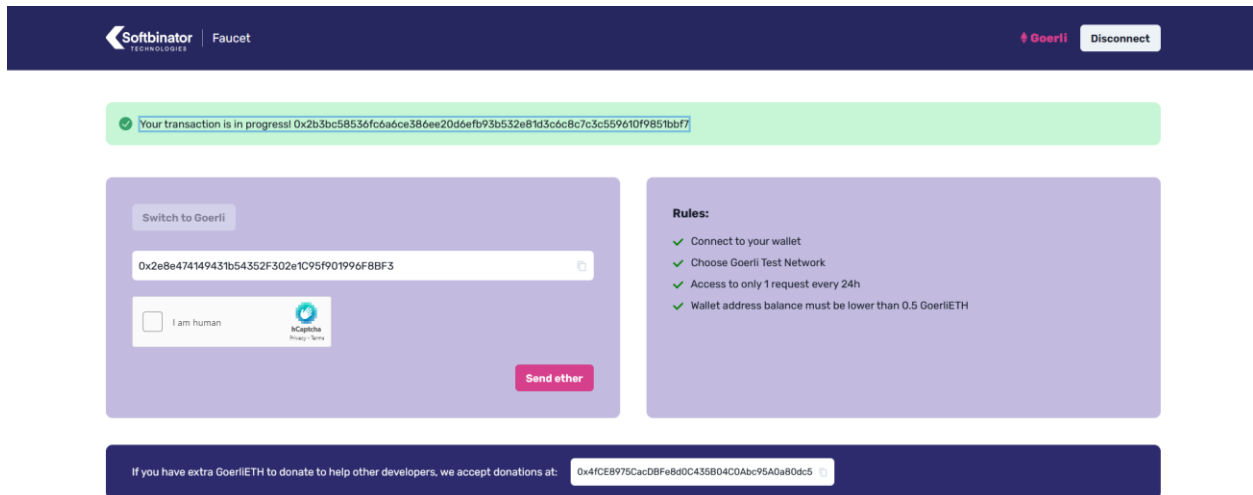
Softbinator TECHNOLOGIES | Faucet

Goerli Disconnect

Your transaction is in progress! 0x2b3bc58536fc6a6ce386ee20d6efb93b532e81d3c6c8c7c3c559610f9851bbf7

Switch to Goerli

0x2e8e474149431b54352F302e1C95f901996F8BF3

I am human

hCaptcha
Privacy - Terms

Send ether

Rules:

Connect to your wallet

Choose Goerli Test Network

Access to only 1 request every 24h

Wallet address balance must be lower than 0.5 GoerliETH

If you have extra GoerliETH to donate to help other developers, we accept donations at: 0x4fCE8975CacDBFe8d0C435B04C0Abc95A0a80dc5